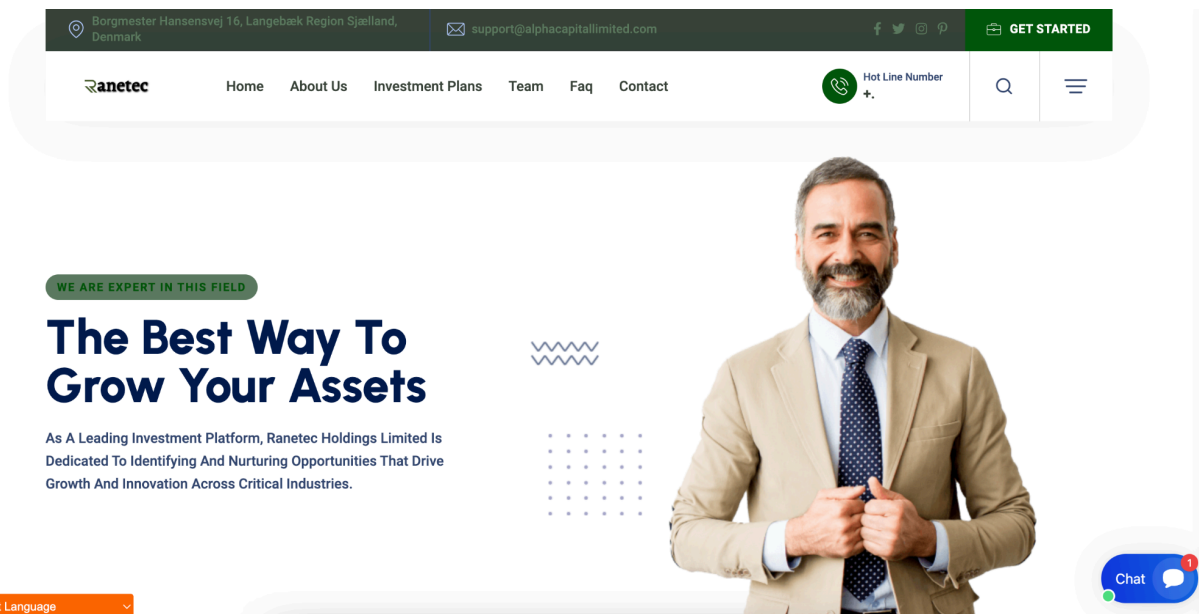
Borgmester Hansensvej 16, Langebæk Region Sjælland, Denmark

support@alphacapitallimited.com

GET STARTED

Ranetec

Home About Us Investment Plans Team Faq Contact

Hot Line Number
+.

WE ARE EXPERT IN THIS FIELD

The Best Way To Grow Your Assets

As A Leading Investment Platform, Ranetec Holdings Limited Is Dedicated To Identifying And Nurturing Opportunities That Drive Growth And Innovation Across Critical Industries.

Chat

1

t Language